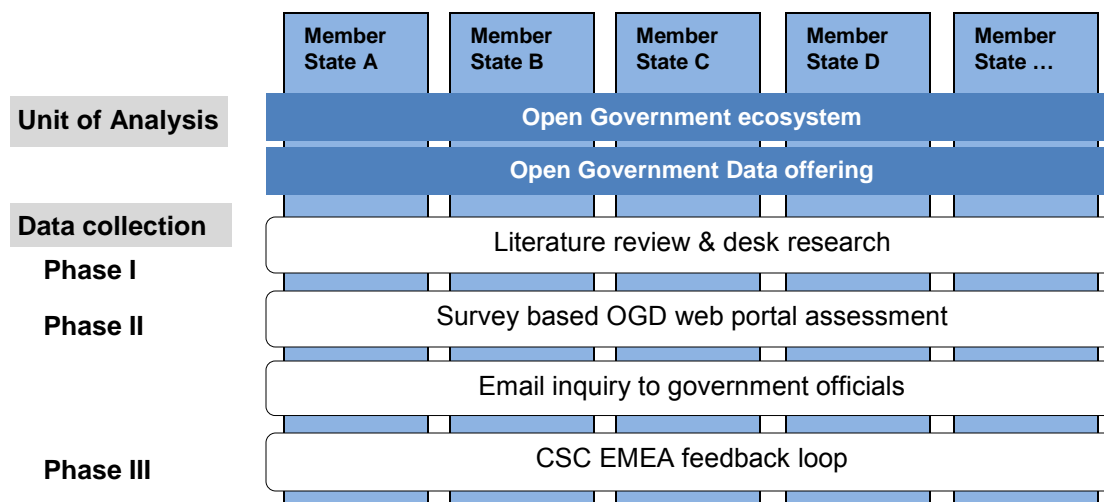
Member State A

Member State B

Member State C

Member State D

Member State …

Unit of Analysis

Open Government ecosystem

Open Government Data offering

Data collection

Phase I

Literature review & desk research

Phase II

Survey based OGD web portal assessment

Email inquiry to government officials

Phase III

CSC EMEA feedback loop